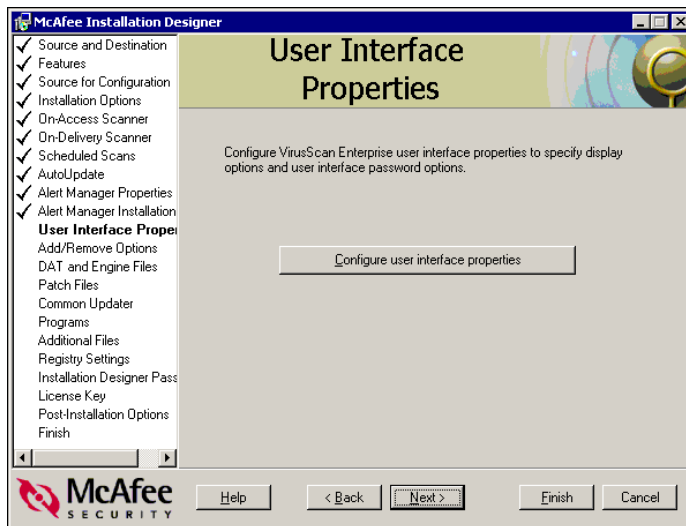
McAfee Installation Designer

Source and Destination
Features
Source for Configuration
Installation Options
On-Access Scanner
On-Delivery Scanner
Scheduled Scans
AutoUpdate
Alert Manager Properties
Alert Manager Installation
User Interface Proper
Add/Remove Options
DAT and Engine Files
Patch Files
Common Updater
Programs
Additional Files
Registry Settings
Installation Designer Pass
License Key
Post-Installation Options
Finish

User Interface Properties

Configure VirusScan Enterprise user interface properties to specify display options and user interface password options.

Configure user interface properties

McAfee SECURITY

Help
< Back
Next >
Finish
Cancel